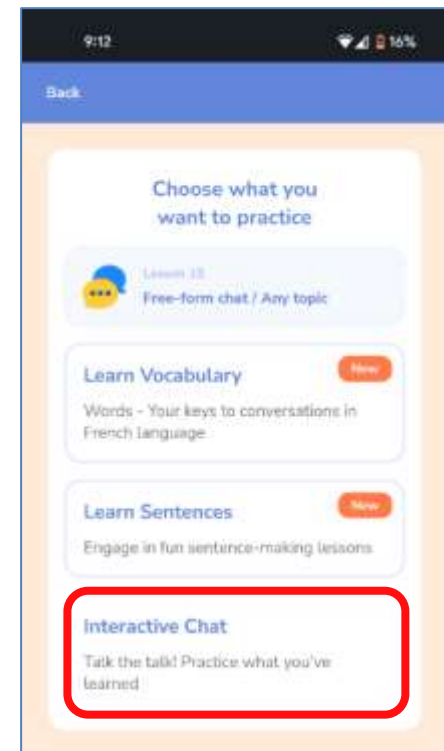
9:12

16%

Back

Choose what you want to practice

Lesson 15

Free-form chat / Any topic

Learn Vocabulary

New

Words - Your keys to conversations in French language

Learn Sentences

New

Engage in fun sentence-making lessons

Interactive Chat

Talk the talk! Practice what you've learned